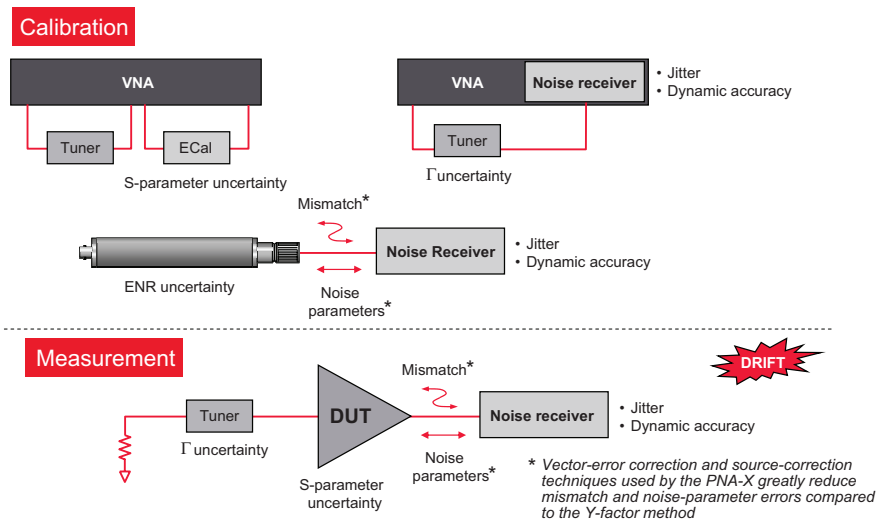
Calibration

VNA

Tuner

ECal

S-parameter uncertainty

VNA

Noise receiver

• Jitter
• Dynamic accuracy

Tuner

$\Gamma$ uncertainty

Mismatch*

Noise Receiver

• Jitter
• Dynamic accuracy

ENR uncertainty

Noise parameters*

Measurement

DRIFT

Tuner

$\Gamma$ uncertainty

DUT

S-parameter uncertainty

Mismatch*

Noise receiver

• Jitter
• Dynamic accuracy

Noise parameters*

* Vector-error correction and source-correction techniques used by the PNA-X greatly reduce mismatch and noise-parameter errors compared to the Y-factor method